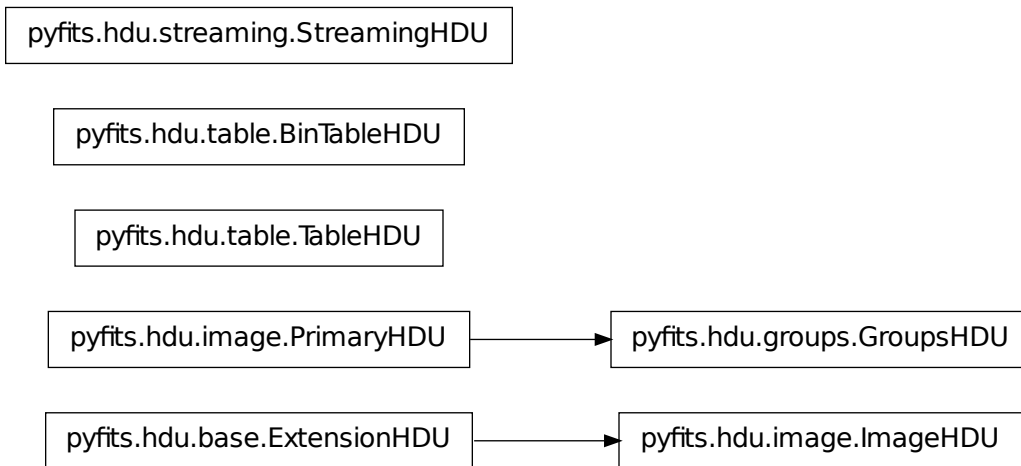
pyfits.hdu.streaming.StreamingHDU

pyfits.hdu.table.BinTableHDU

pyfits.hdu.table.TableHDU

pyfits.hdu.image.PrimaryHDU

pyfits.hdu.groups.GroupsHDU

pyfits.hdu.base.ExtensionHDU

pyfits.hdu.image.ImageHDU